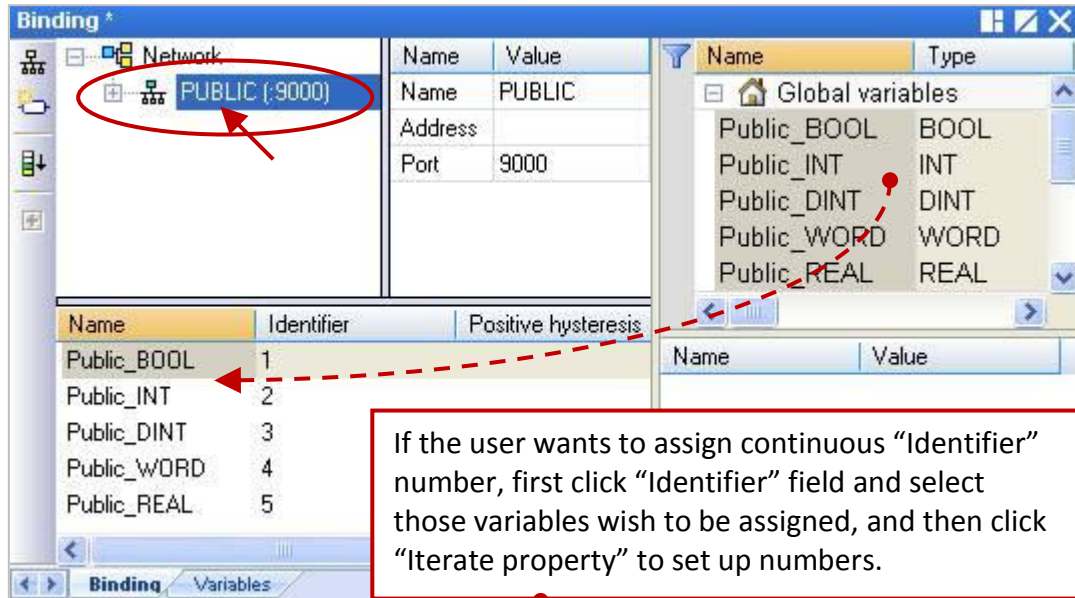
Binding *

Network

PUBLIC (:9000)

| Name | Value |
|---|---|
| Name | PUBLIC |
| Address | |
| Port | 9000 |

| Name | Type |
|---|---|
| Global variables | |
| Public_BOOL | BOOL |
| Public_INT | INT |
| Public_DINT | DINT |
| Public_WORD | WORD |
| Public_REAL | REAL |

| Name | Value |
|---|---|

| Name | Identifier | Positive hysteresis |
|---|---|---|
| Public_BOOL | 1 | |
| Public_INT | 2 | |
| Public_DINT | 3 | |
| Public_WORD | 4 | |
| Public_REAL | 5 | |

If the user wants to assign continuous “Identifier” number, first click “Identifier” field and select those variables wish to be assigned, and then click “Iterate property” to set up numbers.

Binding Variables